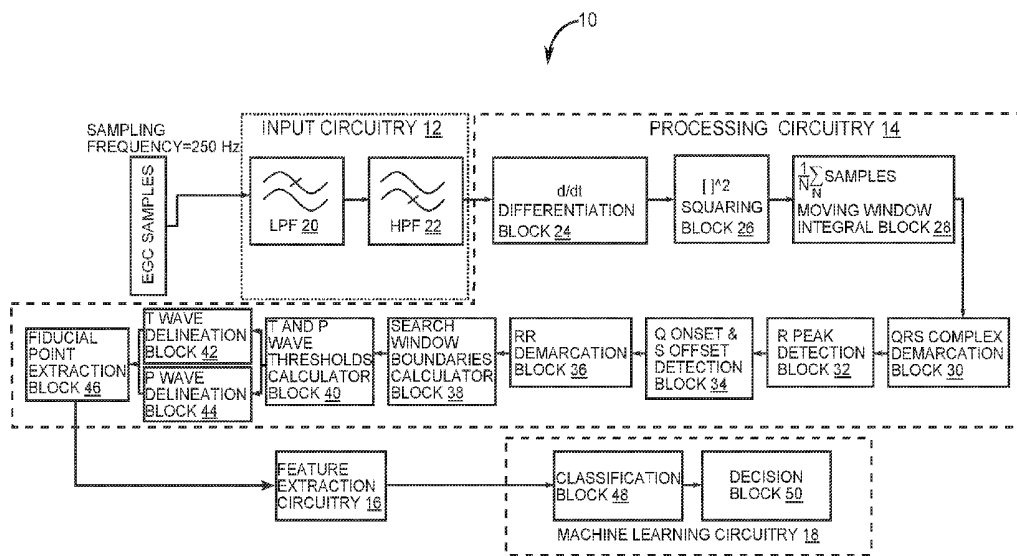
10

SAMPLING FREQUENCY=250 Hz

EGC SAMPLES

INPUT CIRCUITRY 12

LPF 20

HPF 22

PROCESSING CIRCUITRY 14

d/dt DIFFERENTIATION BLOCK 24

[ ]^2 SQUARING BLOCK 26

$\frac{1}{N}\sum_{N}$ SAMPLES MOVING WINDOW INTEGRAL BLOCK 28

QRS COMPLEX DEMARCATION BLOCK 30

R PEAK DETECTION BLOCK 32

Q ONSET & S OFFSET DETECTION BLOCK 34

RR DEMARCATION BLOCK 36

SEARCH WINDOW BOUNDARIES CALCULATOR BLOCK 38

T AND P WAVE THRESHOLDS CALCULATOR BLOCK 40

T WAVE DELINEATION BLOCK 42

P WAVE DELINEATION BLOCK 44

FIDUCIAL POINT EXTRACTION BLOCK 46

FEATURE EXTRACTION CIRCUITRY 16

CLASSIFICATION BLOCK 48

DECISION BLOCK 50

MACHINE LEARNING CIRCUITRY 18